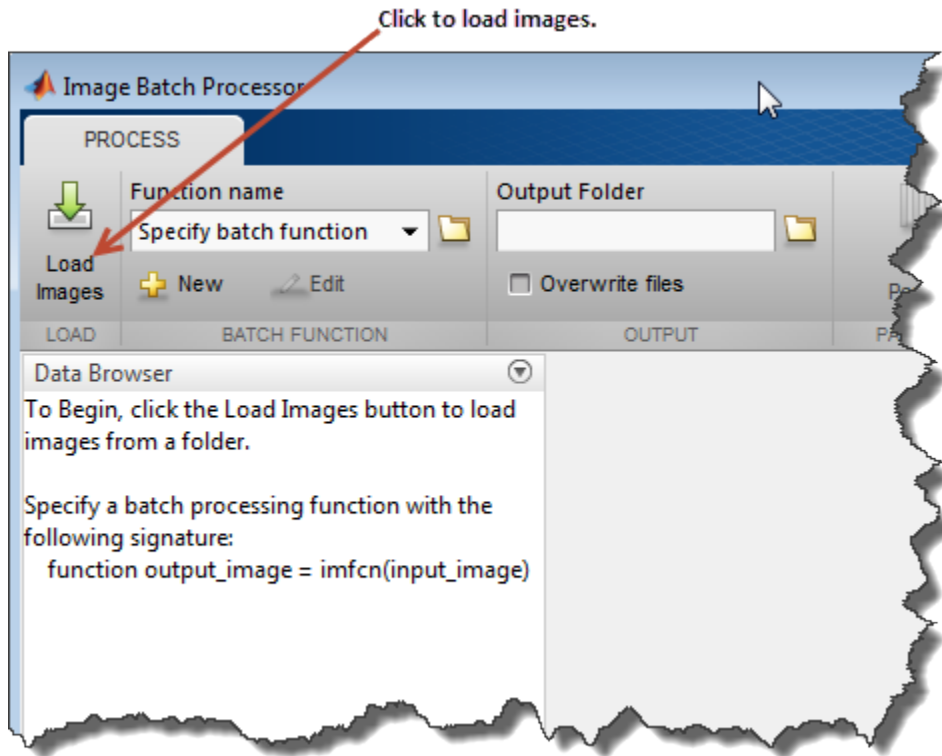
Click to load images.

Image Batch Processor

PROCESS

Load Images

Function name

Specify batch function

New

Edit

Output Folder

Overwrite files

Pa

LOAD

BATCH FUNCTION

OUTPUT

PA

Data Browser

To Begin, click the Load Images button to load images from a folder.

Specify a batch processing function with the following signature:
function output_image = imfcn(input_image)